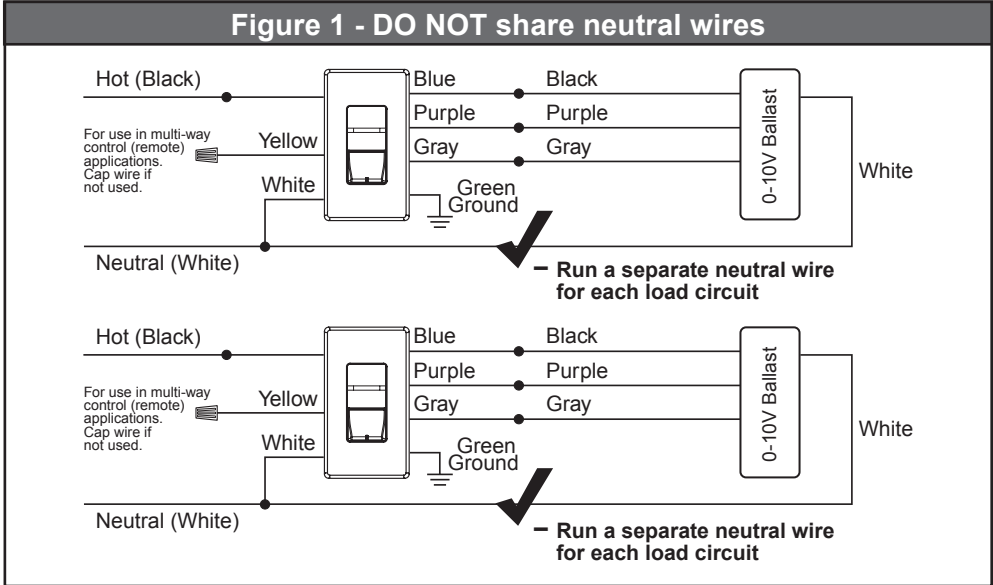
Figure 1 - DO NOT share neutral wires

Hot (Black)

For use in multi-way control (remote) applications. Cap wire if not used.

Yellow

White

Blue

Purple

Gray

Green Ground

Black

Purple

Gray

0-10V Ballast

White

Neutral (White)

– Run a separate neutral wire for each load circuit

Hot (Black)

For use in multi-way control (remote) applications. Cap wire if not used.

Yellow

White

Blue

Purple

Gray

Green Ground

Black

Purple

Gray

0-10V Ballast

White

Neutral (White)

– Run a separate neutral wire for each load circuit